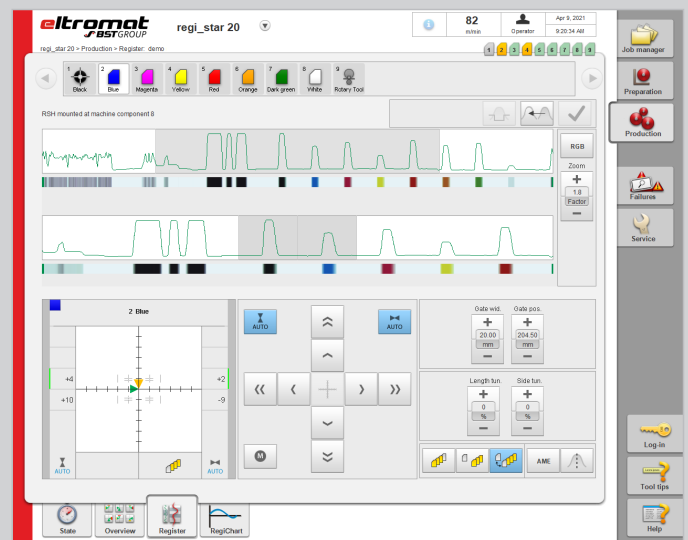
eltromat
BST GROUP
regi_star 20
82
m/min
Operator
Apr 9, 2021
9:20:34 AM
regi_star 20 > Production > Register: demo
1 2 3 4 5 6 7 8 9
1 Black
2 Blue
3 Magenta
4 Yellow
5 Red
6 Orange
7 Dark green
8 White
9 Rotary Tool
RSH mounted at machine component 8
RGB
Zoom
+
1.8
Factor
−
2 Blue
+4
+10
+2
-9
AUTO
AUTO
AUTO
AUTO
M
Gate wid.
+
20.00
mm
−
Gate pos.
+
204.50
mm
−
Length tun.
+
0
%
−
Side tun.
+
0
%
−
AME
Job manager
Preparation
Production
Failures
Service
Log-in
Tool tips
Help
State
Overview
Register
RegiChart